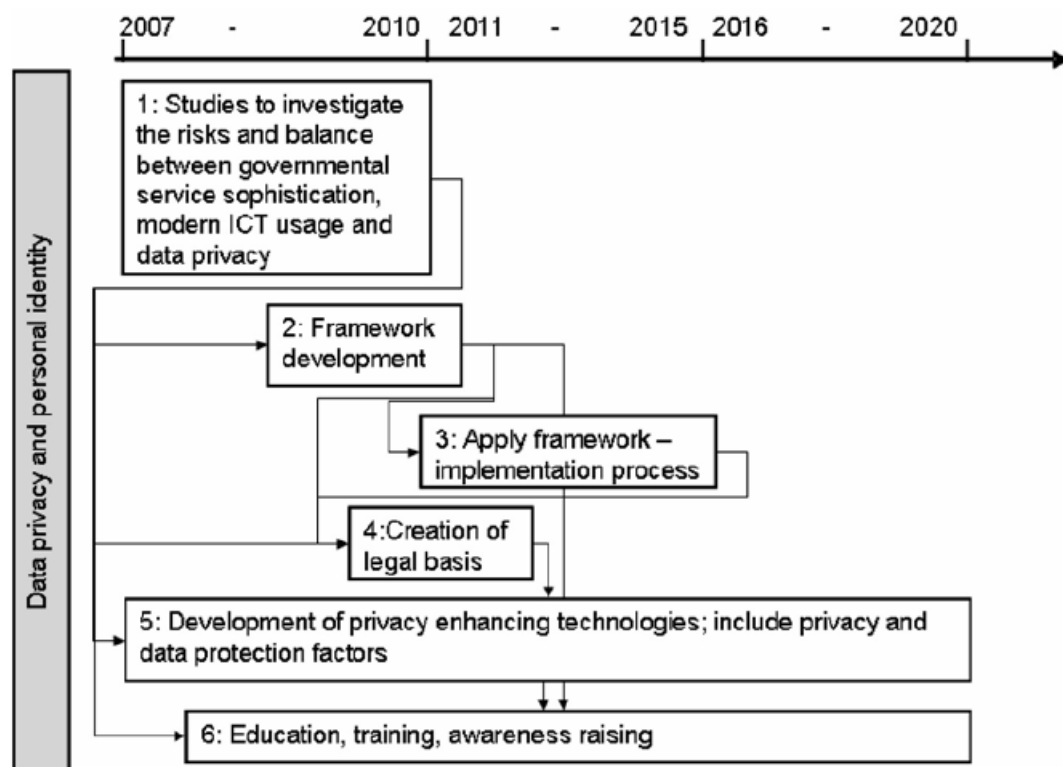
2007 - 2010 2011 - 2015 2016 - 2020

Data privacy and personal identity

1: Studies to investigate the risks and balance between governmental service sophistication, modern ICT usage and data privacy

2: Framework development

3: Apply framework – implementation process

4:Creation of legal basis

5: Development of privacy enhancing technologies; include privacy and data protection factors

6: Education, training, awareness raising